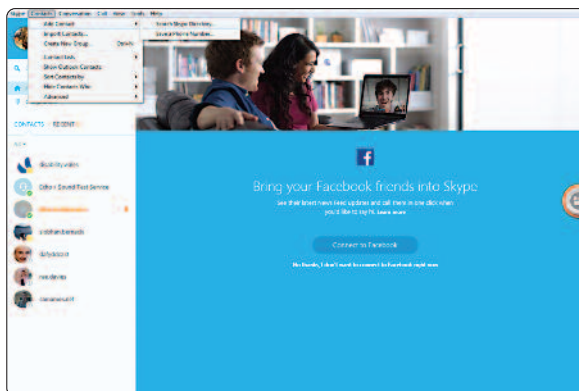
Skype Contacts Conversation Call View Tools Help

Add Contact
Import Contacts...
Create New Group... Ctrl+N
Contact lists
Show Outlook Contacts
Sort Contacts by
Hide Contacts Who
Advanced

Search Skype Directory...
Save a Phone Number...

CONTACTS RECENT

ALL

disability video
Echo / Sound Test Service
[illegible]
cristhian kenedy
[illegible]
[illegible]
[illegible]

Bring your Facebook friends into Skype

See their latest news feed updates and call them in one click when you'd like to say hi. Learn more

Connect to Facebook

No thanks, I don't want to connect to Facebook right now